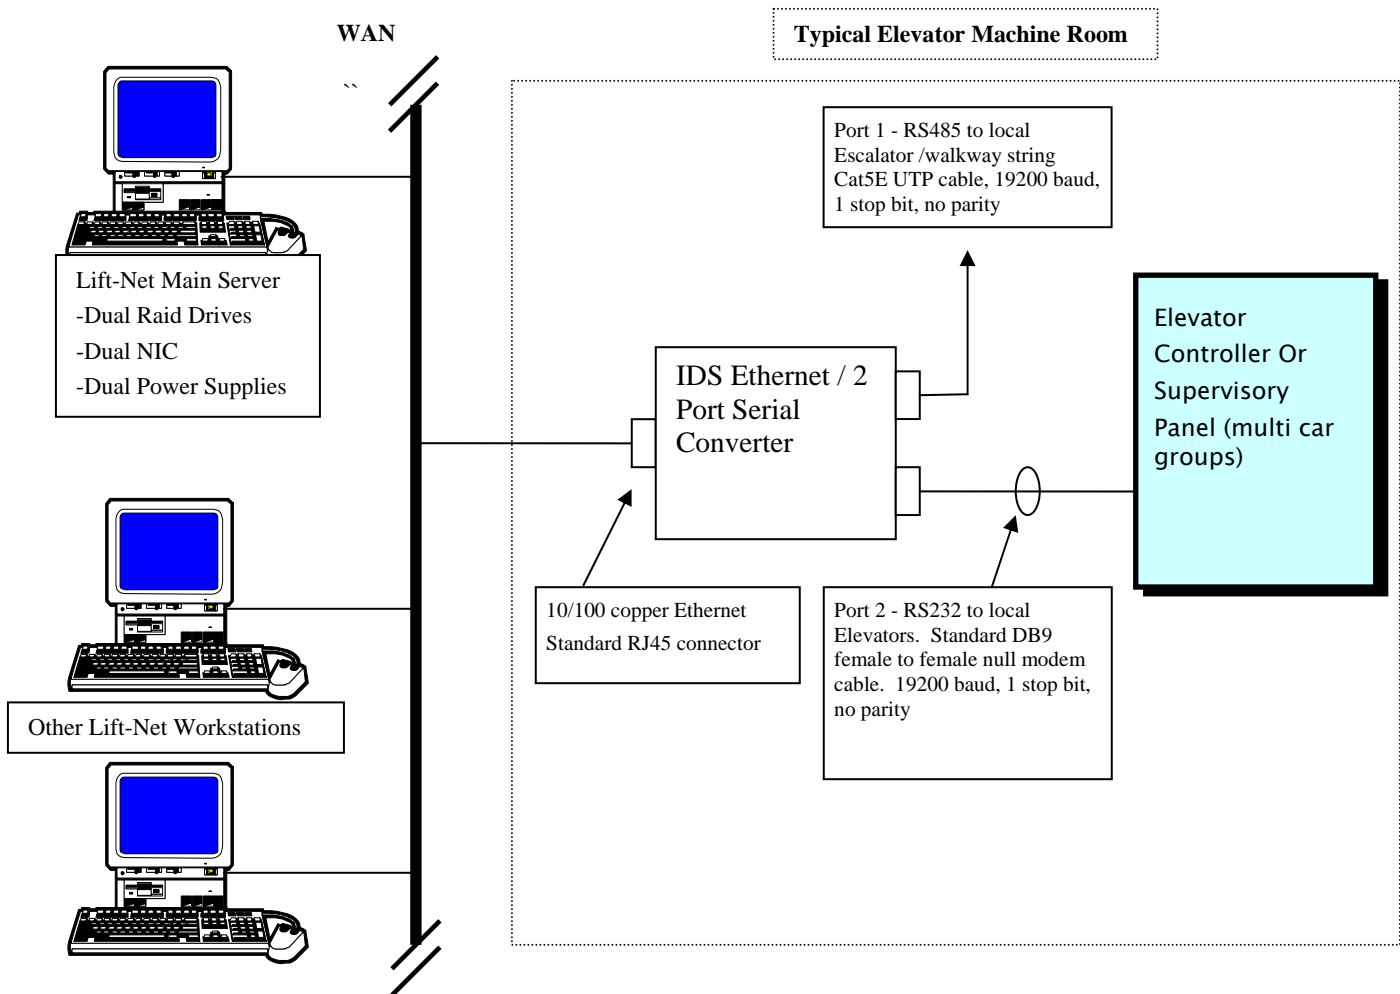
WAN

``

Typical Elevator Machine Room

Port 1 - RS485 to local Escalator /walkway string Cat5E UTP cable, 19200 baud, 1 stop bit, no parity

Lift-Net Main Server
-Dual Raid Drives
-Dual NIC
-Dual Power Supplies

IDS Ethernet / 2 Port Serial Converter

Elevator Controller Or Supervisory Panel (multi car groups)

10/100 copper Ethernet
Standard RJ45 connector

Port 2 - RS232 to local Elevators. Standard DB9 female to female null modem cable. 19200 baud, 1 stop bit, no parity

Other Lift-Net Workstations